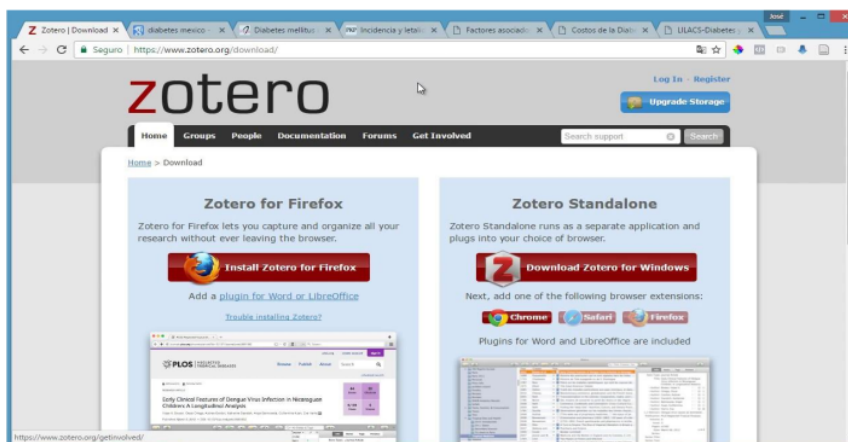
Zotero | Download ×
diabetes mexico - ×
Diabetes mellitu ×
Incidencia y letali ×
Factores asociad ×
Costos de la Diab ×
LILACS-Diabetes ×
José

Seguro | https://www.zotero.org/download/

zotero

Log In · Register

Upgrade Storage

Home Groups People Documentation Forums Get Involved

Search support

Search

Home > Download

Zotero for Firefox

Zotero for Firefox lets you capture and organize all your research without ever leaving the browser.

Install Zotero for Firefox

Add a plugin for Word or LibreOffice

Trouble installing Zotero?

Zotero Standalone

Zotero Standalone runs as a separate application and plugs into your choice of browser.

Download Zotero for Windows

Next, add one of the following browser extensions:

Chrome Safari Firefox

Plugins for Word and LibreOffice are included

PLOS NEGLECTED TROPICAL DISEASES

Early Clinical Features of Dengue Virus Infection in Nicaraguan Children: A Longitudinal Analysis

https://www.zotero.org/getinvolved/